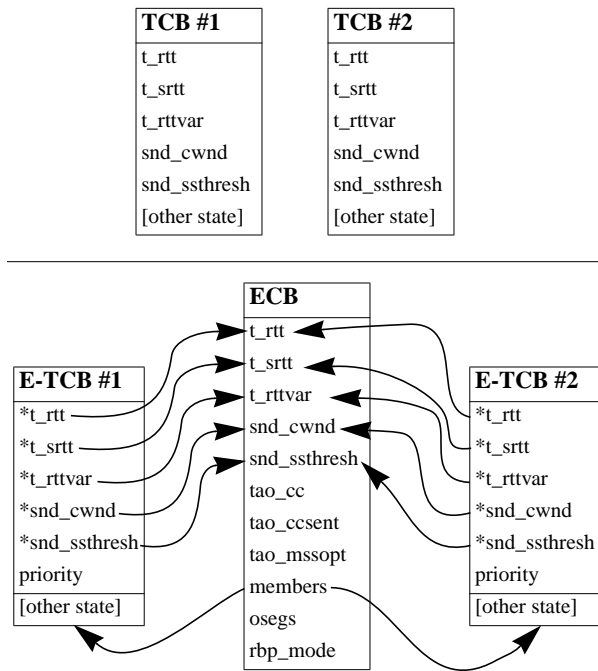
TCB #1
t_rtt
t_srtt
t_rttvar
snd_cwnd
snd_ssthresh
[other state]

TCB #2
t_rtt
t_srtt
t_rttvar
snd_cwnd
snd_ssthresh
[other state]

E-TCB #1
*t_rtt
*t_srtt
*t_rttvar
*snd_cwnd
*snd_ssthresh
priority
[other state]

ECB
t_rtt
t_srtt
t_rttvar
snd_cwnd
snd_ssthresh
tao_cc
tao_ccsent
tao_mssopt
members
osegs
rbp_mode

E-TCB #2
*t_rtt
*t_srtt
*t_rttvar
*snd_cwnd
*snd_ssthresh
priority
[other state]